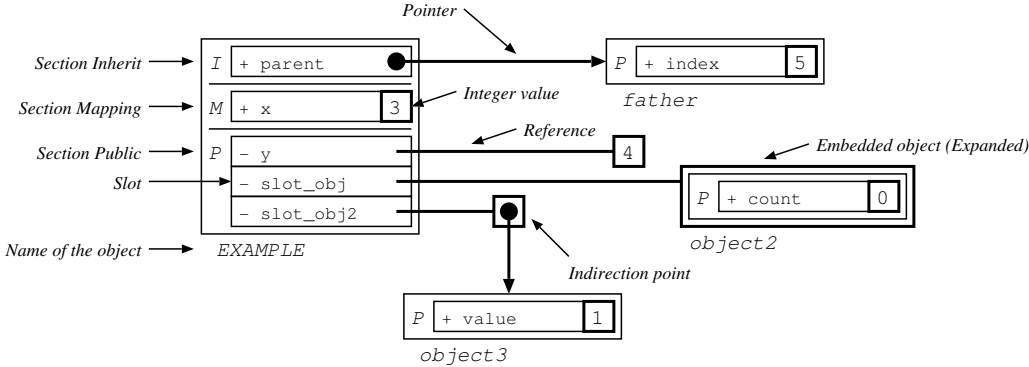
Pointer

Section Inherit

I + parent

P + index 5

father

Section Mapping

M + x 3

Integer value

Reference

Section Public

P - y

4

Embedded object (Expanded)

Slot

- slot_obj

P + count 0

- slot_obj2

object2

Name of the object

EXAMPLE

Indirection point

P + value 1

object3